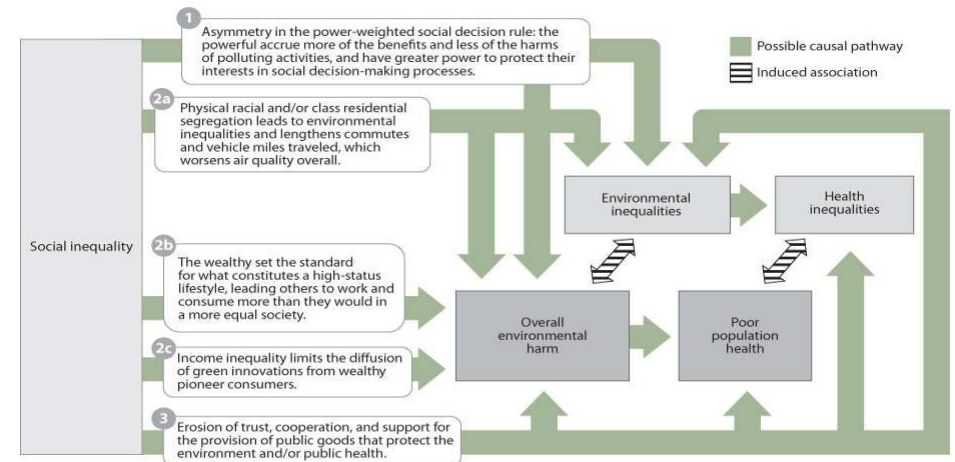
1

Asymmetry in the power-weighted social decision rule: the powerful accrue more of the benefits and less of the harms of polluting activities, and have greater power to protect their interests in social decision-making processes.

Possible causal pathway

Induced association

2a

Physical racial and/or class residential segregation leads to environmental inequalities and lengthens commutes and vehicle miles traveled, which worsens air quality overall.

Environmental inequalities

Health inequalities

Social inequality

2b

The wealthy set the standard for what constitutes a high-status lifestyle, leading others to work and consume more than they would in a more equal society.

Overall environmental harm

Poor population health

2c

Income inequality limits the diffusion of green innovations from wealthy pioneer consumers.

3

Erosion of trust, cooperation, and support for the provision of public goods that protect the environment and/or public health.